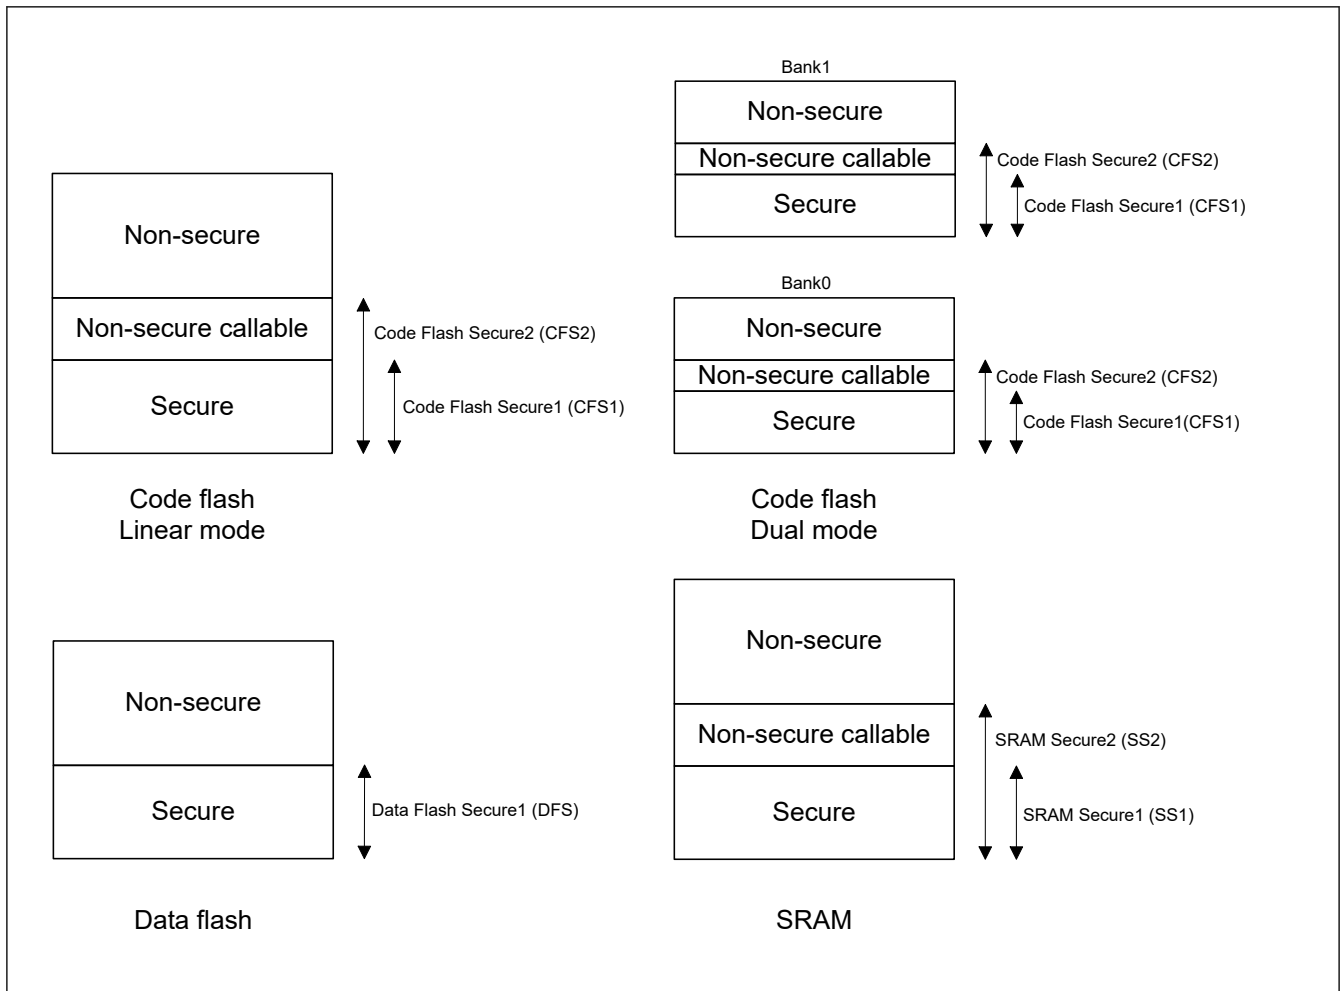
Bank1

Non-secure

Non-secure callable

Secure

Code Flash Secure2 (CFS2)

Code Flash Secure1 (CFS1)

Non-secure

Non-secure callable

Secure

Code Flash Secure2 (CFS2)

Code Flash Secure1 (CFS1)

Code flash
Linear mode

Bank0

Non-secure

Non-secure callable

Secure

Code Flash Secure2 (CFS2)

Code Flash Secure1(CFS1)

Code flash
Dual mode

Non-secure

Secure

Data Flash Secure1 (DFS)

Data flash

Non-secure

Non-secure callable

Secure

SRAM Secure2 (SS2)

SRAM Secure1 (SS1)

SRAM